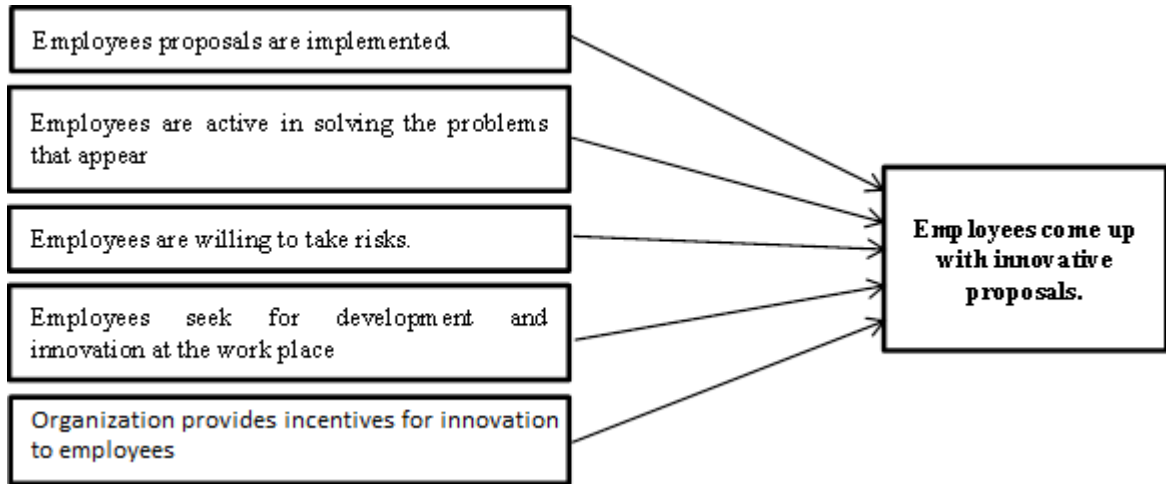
Employees proposals are implemented.

Employees are active in solving the problems that appear

Employees are willing to take risks.

Employees seek for development and innovation at the work place

Organization provides incentives for innovation to employees

Employees come up with innovative proposals.